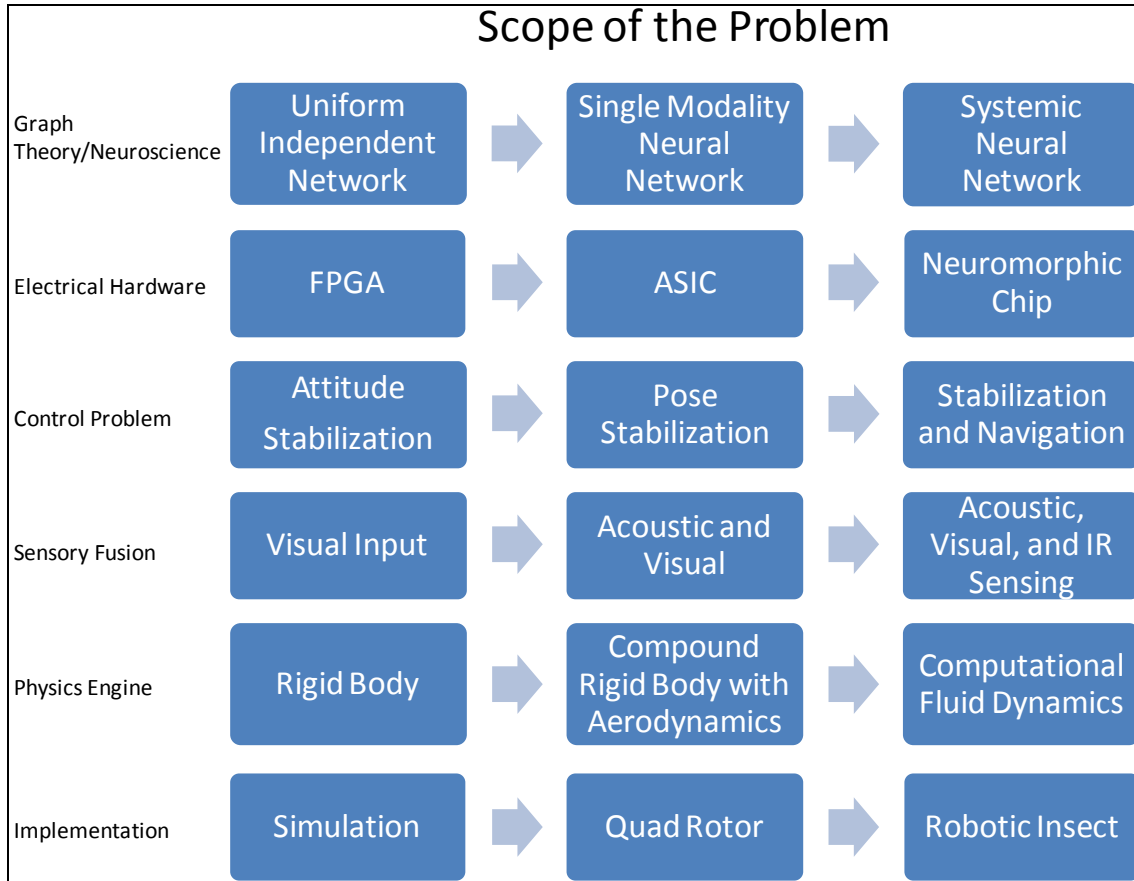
Scope of the Problem

| | | |
|---|---|---|
| Graph Theory/Neuroscience | Uniform Independent Network | Single Modality Neural Network | Systemic Neural Network |
| Electrical Hardware | FPGA | ASIC | Neuromorphic Chip |
| Control Problem | Attitude Stabilization | Pose Stabilization | Stabilization and Navigation |
| Sensory Fusion | Visual Input | Acoustic and Visual | Acoustic, Visual, and IR Sensing |
| Physics Engine | Rigid Body | Compound Rigid Body with Aerodynamics | Computational Fluid Dynamics |
| Implementation | Simulation | Quad Rotor | Robotic Insect |